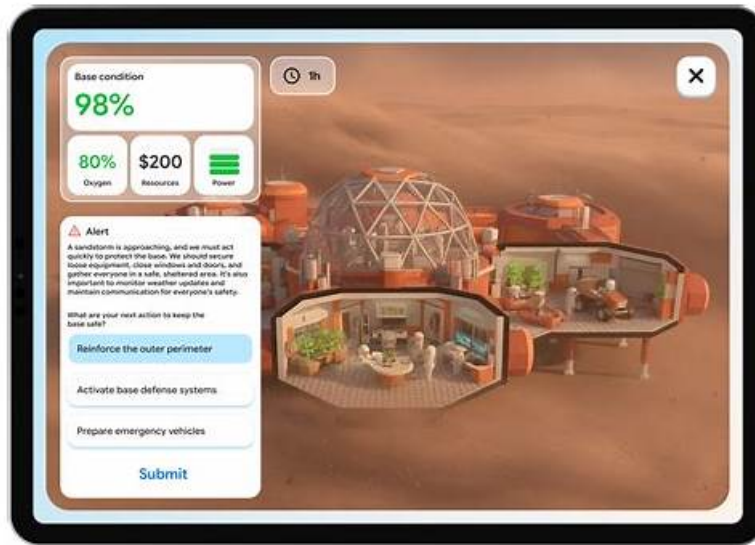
Base condition
98%

1h

×

80%
Oxygen

$200
Resources

Power

Alert
A sandstorm is approaching, and we must act quickly to protect the base. We should secure loose equipment, close windows and doors, and gather everyone in a safe, sheltered area. It's also important to monitor weather updates and maintain communication for everyone's safety.

What are your next action to keep the base safe?

Reinforce the outer perimeter

Activate base defense systems

Prepare emergency vehicles

Submit